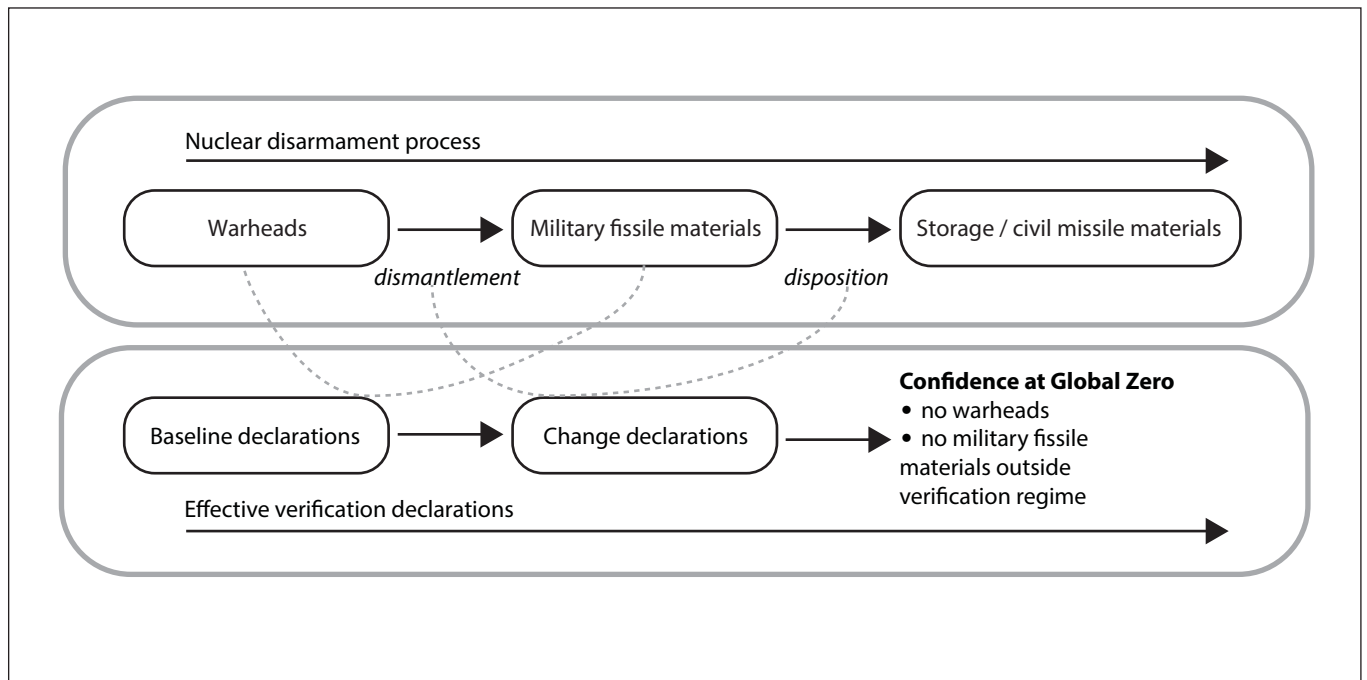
Nuclear disarmament process

Warheads

dismantlement

Military fissile materials

disposition

Storage / civil missile materials

Baseline declarations

Change declarations

**Confidence at Global Zero**
• no warheads
• no military fissile materials outside verification regime

Effective verification declarations